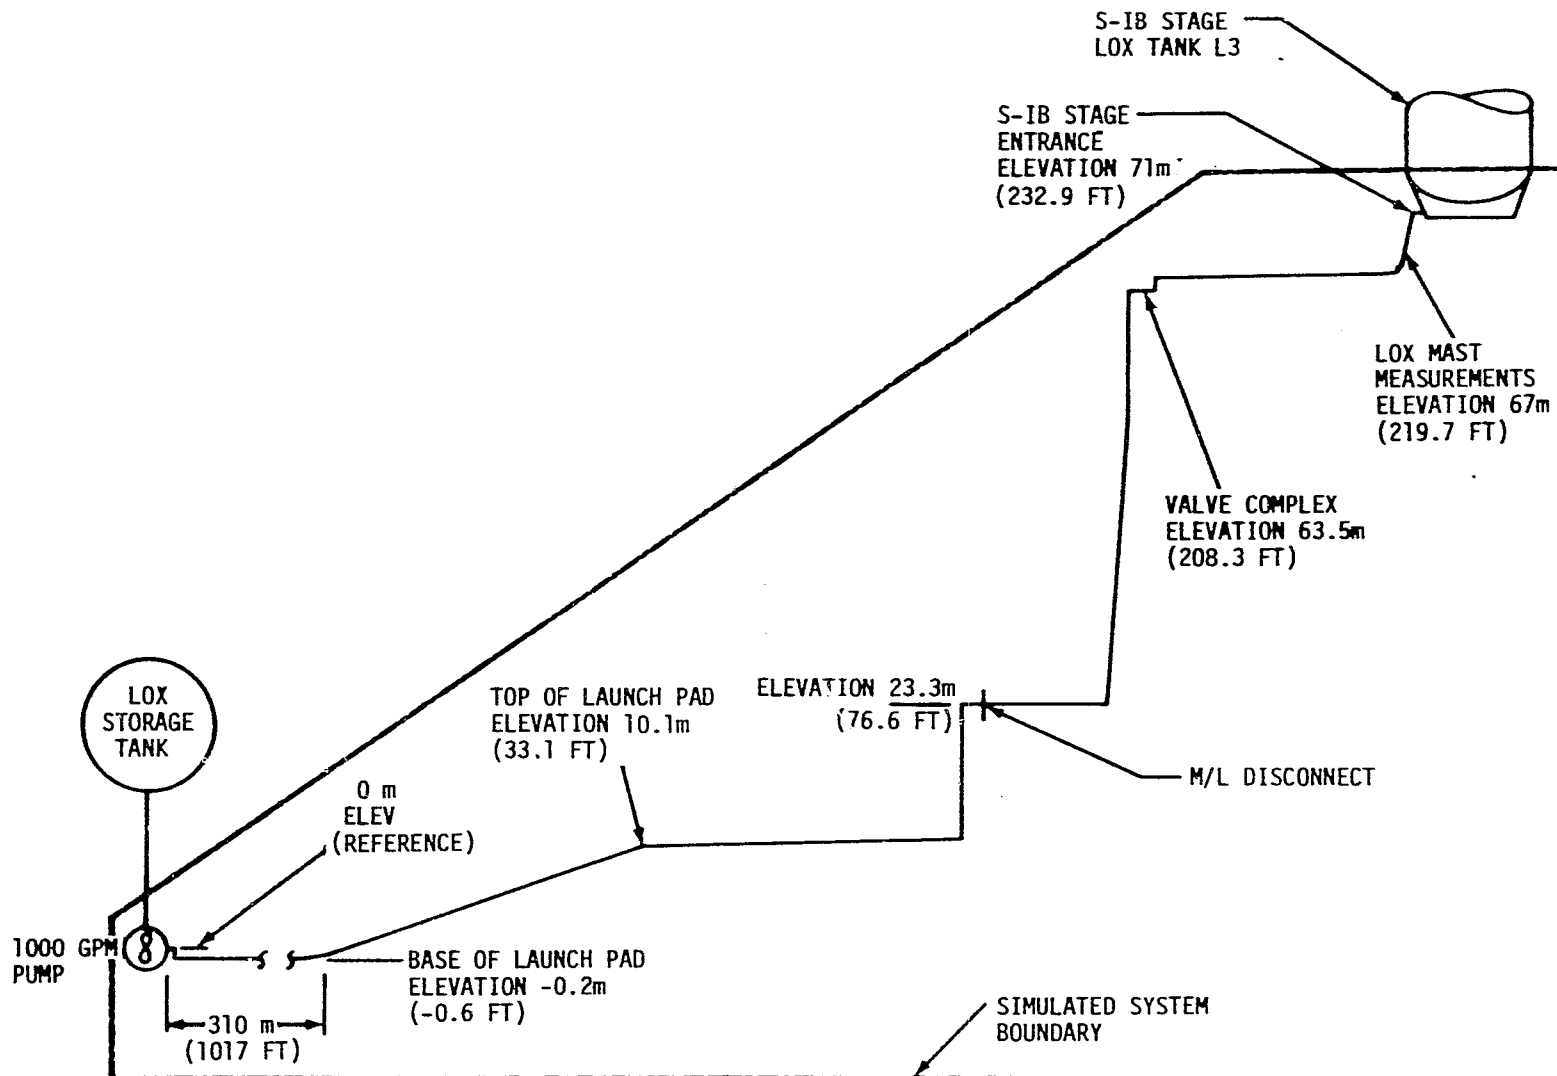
S-IB STAGE
LOX TANK L3

S-IB STAGE
ENTRANCE
ELEVATION 71m
(232.9 FT)

LOX MAST
MEASUREMENTS
ELEVATION 67m
(219.7 FT)

VALVE COMPLEX
ELEVATION 63.5m
(208.3 FT)

LOX
STORAGE
TANK

TOP OF LAUNCH PAD
ELEVATION 10.1m
(33.1 FT)

ELEVATION 23.3m
(76.6 FT)

M/L DISCONNECT

0 m
ELEV
(REFERENCE)

1000 GPM
PUMP

BASE OF LAUNCH PAD
ELEVATION -0.2m
(-0.6 FT)

310 m
(1017 FT)

SIMULATED SYSTEM
BOUNDARY